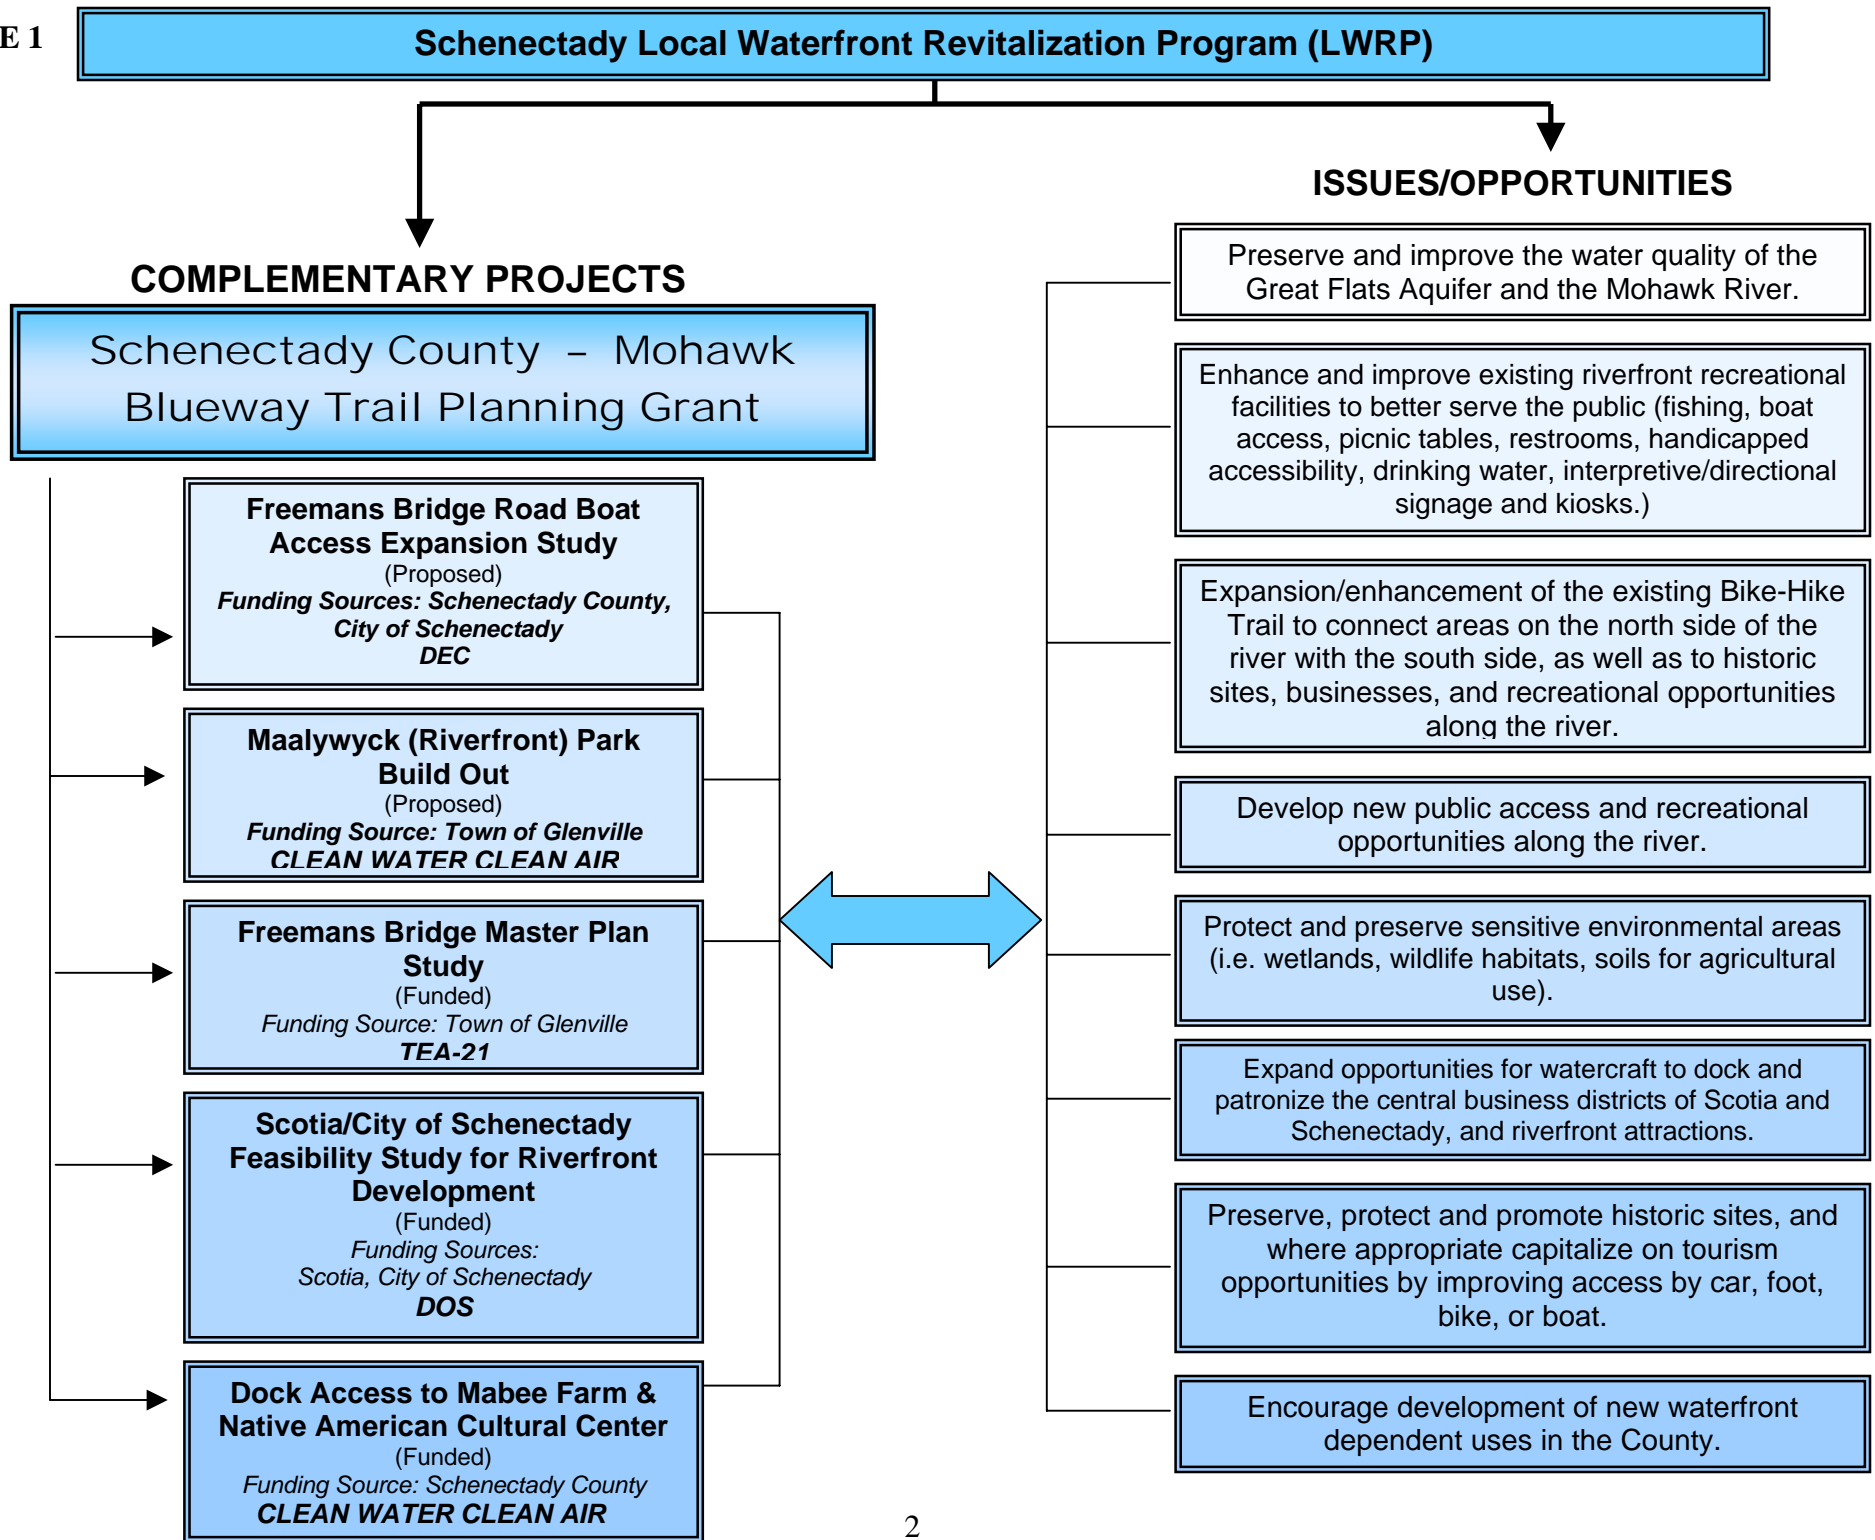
E 1

Schenectady Local Waterfront Revitalization Program (LWRP)

COMPLEMENTARY PROJECTS

Schenectady County – Mohawk Blueway Trail Planning Grant

Freemans Bridge Road Boat Access Expansion Study
(Proposed)
Funding Sources: Schenectady County, City of Schenectady
DEC

Maalywyck (Riverfront) Park Build Out
(Proposed)
Funding Source: Town of Glenville
CLEAN WATER CLEAN AIR

Freemans Bridge Master Plan Study
(Funded)
Funding Source: Town of Glenville
TEA-21

Scotia/City of Schenectady Feasibility Study for Riverfront Development
(Funded)
Funding Sources:
Scotia, City of Schenectady
DOS

Dock Access to Mabee Farm & Native American Cultural Center
(Funded)
Funding Source: Schenectady County
CLEAN WATER CLEAN AIR

ISSUES/OPPORTUNITIES

Preserve and improve the water quality of the Great Flats Aquifer and the Mohawk River.

Enhance and improve existing riverfront recreational facilities to better serve the public (fishing, boat access, picnic tables, restrooms, handicapped accessibility, drinking water, interpretive/directional signage and kiosks.)

Expansion/enhancement of the existing Bike-Hike Trail to connect areas on the north side of the river with the south side, as well as to historic sites, businesses, and recreational opportunities along the river.

Develop new public access and recreational opportunities along the river.

Protect and preserve sensitive environmental areas (i.e. wetlands, wildlife habitats, soils for agricultural use).

Expand opportunities for watercraft to dock and patronize the central business districts of Scotia and Schenectady, and riverfront attractions.

Preserve, protect and promote historic sites, and where appropriate capitalize on tourism opportunities by improving access by car, foot, bike, or boat.

Encourage development of new waterfront dependent uses in the County.

2